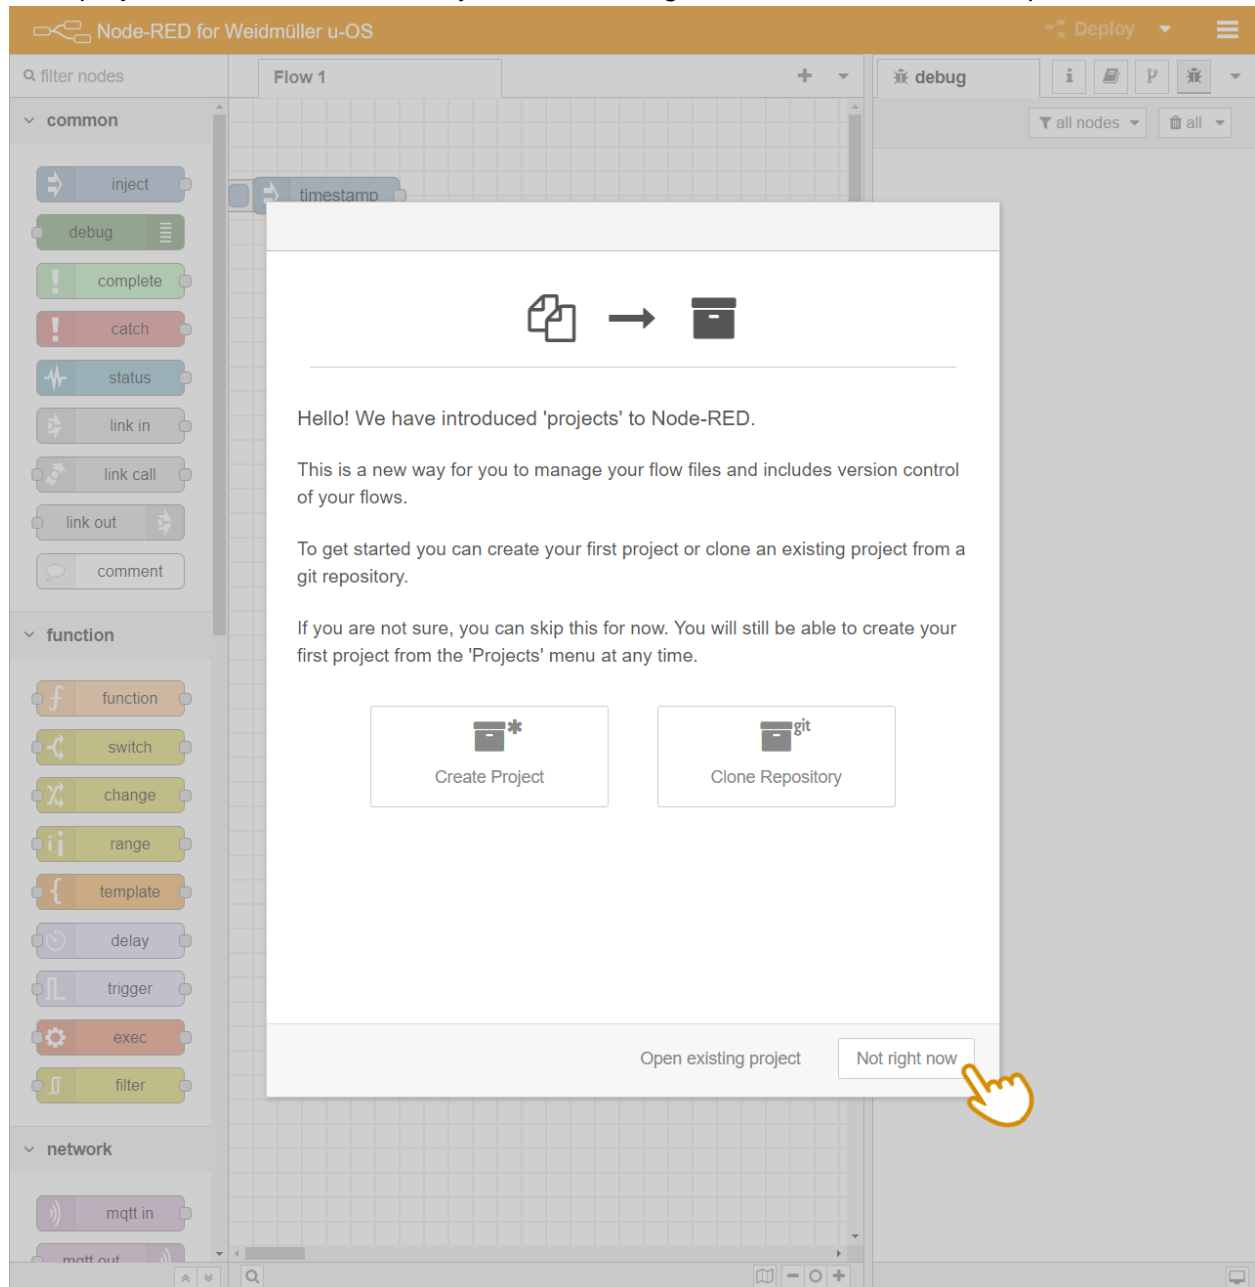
Node-RED for Weidmüller u-OS

Deploy

filter nodes

Flow 1

debug

all nodes

all

common

inject

debug

complete

catch

status

link in

link call

link out

comment

function

function

switch

change

range

template

delay

trigger

exec

filter

network

mqtt in

mqtt out

timestamp

Hello! We have introduced 'projects' to Node-RED.

This is a new way for you to manage your flow files and includes version control of your flows.

To get started you can create your first project or clone an existing project from a git repository.

If you are not sure, you can skip this for now. You will still be able to create your first project from the 'Projects' menu at any time.

Create Project

git

Clone Repository

Open existing project

Not right now